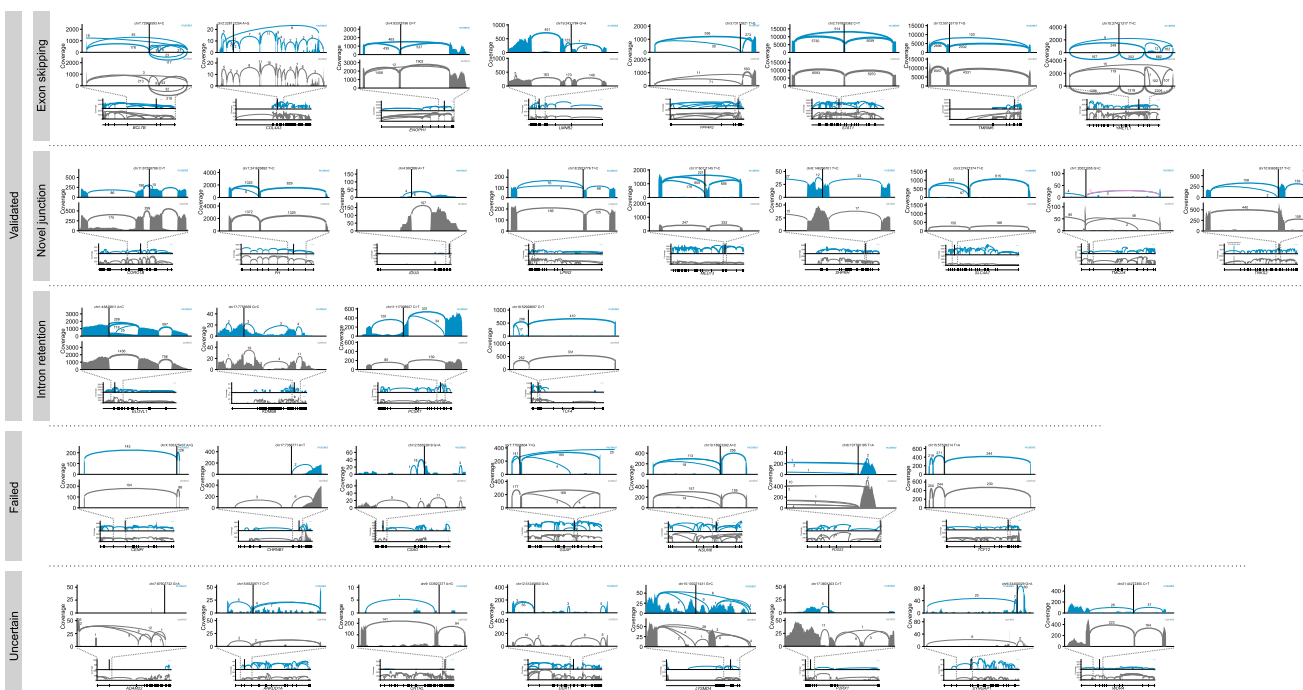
Validated

Exon skipping

Coverage 2000 1000 0
Coverage 2000 1000 0
BCL7B

Coverage 20 10 0
Coverage 20 10 0
COL4A5

Coverage 3000 2000 1000 0
Coverage 3000 2000 1000 0
ZNORD1

Coverage 1000 500 0
Coverage 1000 500 0
LMNB2

Coverage 2000 1000 0
Coverage 2000 1000 0
PPP4R2

Coverage 15000 10000 5000 0
Coverage 15000 10000 5000 0

Coverage 15000 10000 5000 0
Coverage 15000 10000 5000 0
TMEM98

Coverage 4000 2000 0
Coverage 4000 2000 0

Novel junction

Coverage 500 250 0
Coverage 500 250 0

Coverage 4000 3000 2000 1000 0
Coverage 4000 3000 2000 1000 0

Coverage 150 100 50 0
Coverage 150 100 50 0

Coverage 200 100 0
Coverage 200 100 0

Coverage 2000 1000 0
Coverage 2000 1000 0

Coverage 750 500 250 0
Coverage 750 500 250 0

Coverage 1500 1000 500 0
Coverage 1500 1000 500 0

Coverage 100 50 0
Coverage 100 50 0

Coverage 500 400 300 200 100 0
Coverage 500 400 300 200 100 0

Intron retention

Coverage 3000 2000 1000 0
Coverage 3000 2000 1000 0

Coverage 40 30 20 10 0
Coverage 40 30 20 10 0

Coverage 600 400 200 0
Coverage 600 400 200 0

Coverage 1000 500 0
Coverage 1000 500 0

Failed

Coverage 200 100 0
Coverage 200 100 0

Coverage 400 200 0
Coverage 400 200 0
CHRS6Y

Coverage 60 40 20 0
Coverage 60 40 20 0

Coverage 400 200 0
Coverage 400 200 0

Coverage 400 200 0
Coverage 400 200 0

Coverage 200 100 0
Coverage 200 100 0

Coverage 600 400 200 0
Coverage 600 400 200 0

Uncertain

Coverage 50 25 0
Coverage 50 25 0

Coverage 40 30 20 10 0
Coverage 40 30 20 10 0

Coverage 60 40 20 0
Coverage 100 50 0

Coverage 200 100 0
Coverage 200 100 0

Coverage 1500 1000 500 0
Coverage 1500 1000 500 0
LYZMDE4

Coverage 200 100 0
Coverage 200 100 0

Coverage 40 30 20 10 0
Coverage 40 30 20 10 0

Coverage 2000 1000 0
Coverage 2000 1000 0